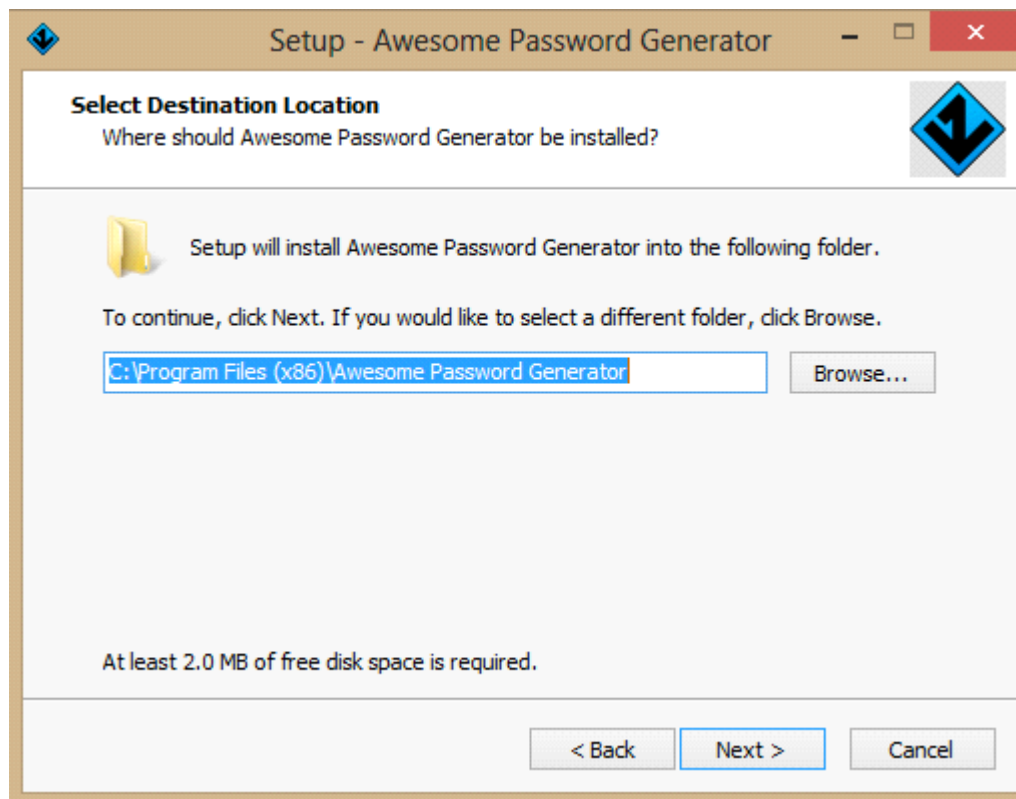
Setup - Awesome Password Generator

Select Destination Location
Where should Awesome Password Generator be installed?

Setup will install Awesome Password Generator into the following folder.

To continue, click Next. If you would like to select a different folder, click Browse.

C:\Program Files (x86)\Awesome Password Generator

Browse...

At least 2.0 MB of free disk space is required.

< Back

Next >

Cancel